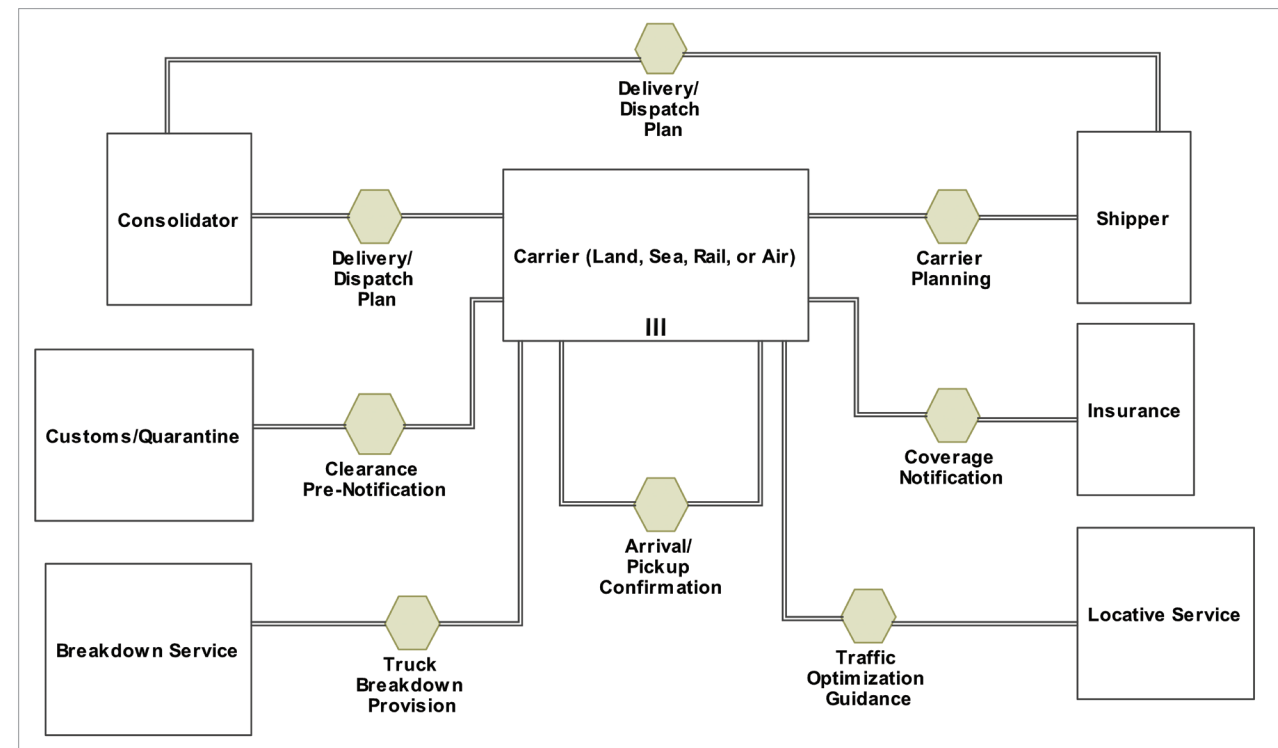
Delivery/
Dispatch
Plan

Consolidator

Delivery/
Dispatch
Plan

Carrier (Land, Sea, Rail, or Air)

III

Carrier
Planning

Shipper

Customs/Quarantine

Clearance
Pre-Notification

Insurance

Coverage
Notification

Arrival/
Pickup
Confirmation

Breakdown Service

Truck
Breakdown
Provision

Traffic
Optimization
Guidance

Locative Service